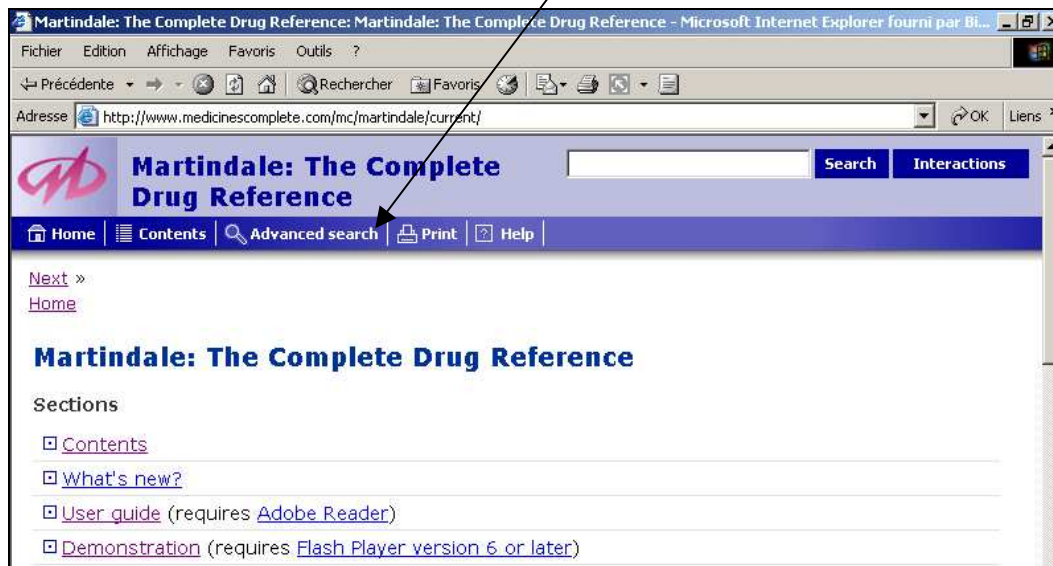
Martindale: The Complete Drug Reference: Martindale: The Complete Drug Reference - Microsoft Internet Explorer fourni par Bi...

Fichier Edition Affichage Favoris Outils ?

Précédente Rechercher Favoris

Adresse http://www.medicinescomplete.com/mc/martindale/current/ OK Liens

Martindale: The Complete Drug Reference

Search Interactions

Home | Contents | Advanced search | Print | Help

Next »
Home

Martindale: The Complete Drug Reference

Sections

Contents

What's new?

User guide (requires Adobe Reader)

Demonstration (requires Flash Player version 6 or later)